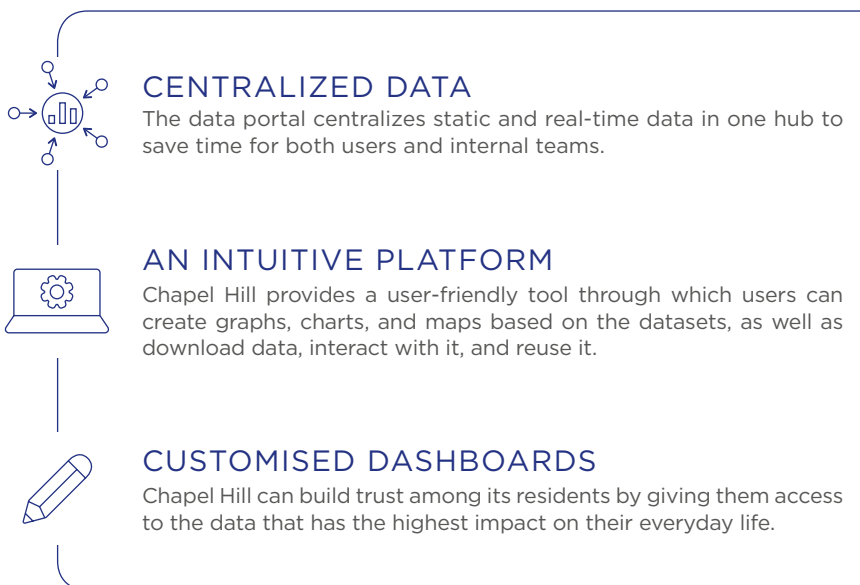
CENTRALIZED DATA

The data portal centralizes static and real-time data in one hub to save time for both users and internal teams.

AN INTUITIVE PLATFORM

Chapel Hill provides a user-friendly tool through which users can create graphs, charts, and maps based on the datasets, as well as download data, interact with it, and reuse it.

CUSTOMISED DASHBOARDS

Chapel Hill can build trust among its residents by giving them access to the data that has the highest impact on their everyday life.